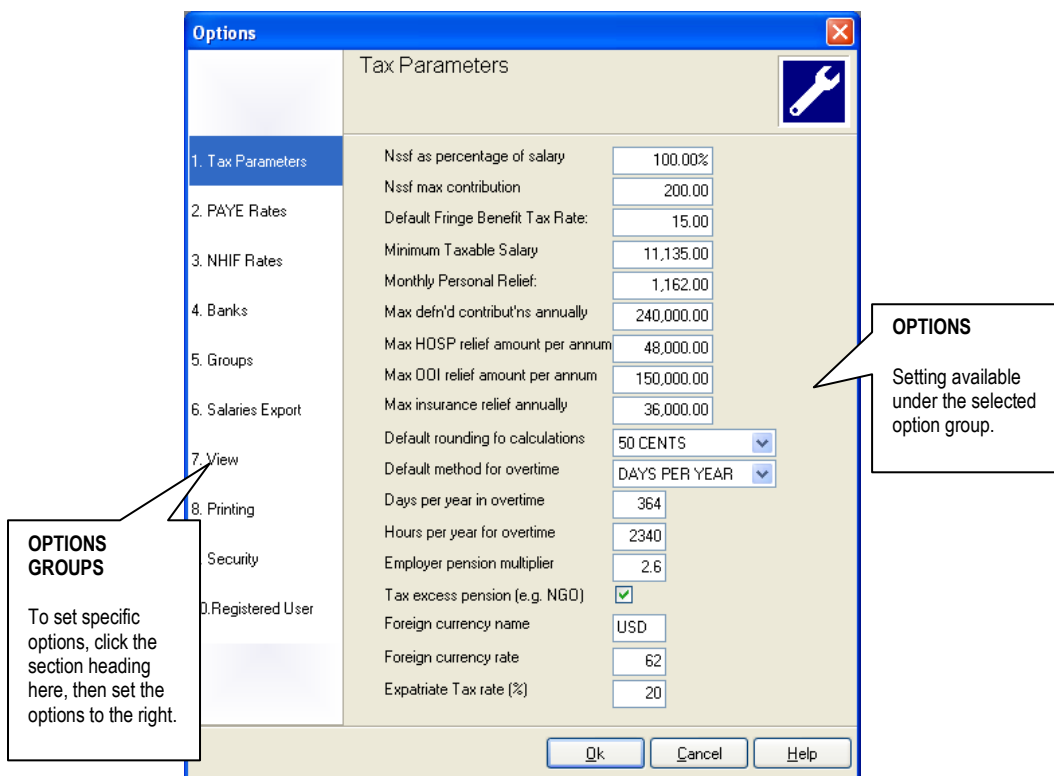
Options

Tax Parameters

1. Tax Parameters
2. PAYE Rates
3. NHIF Rates
4. Banks
5. Groups
6. Salaries Export
7. View
8. Printing
Security
0.Registered User

| | |
|---|---|
| Nssf as percentage of salary | 100.00% |
| Nssf max contribution | 200.00 |
| Default Fringe Benefit Tax Rate: | 15.00 |
| Minimum Taxable Salary | 11,135.00 |
| Monthly Personal Relief: | 1,162.00 |
| Max defn'd contribut'ns annually | 240,000.00 |
| Max HOSP relief amount per annum | 48,000.00 |
| Max OOI relief amount per annum | 150,000.00 |
| Max insurance relief annually | 36,000.00 |
| Default rounding fo calculations | 50 CENTS |
| Default method for overtime | DAYS PER YEAR |
| Days per year in overtime | 364 |
| Hours per year for overtime | 2340 |
| Employer pension multiplier | 2.6 |
| Tax excess pension (e.g. NGO) | ☑ |
| Foreign currency name | USD |
| Foreign currency rate | 62 |
| Expatriate Tax rate (%) | 20 |

Ok Cancel Help

OPTIONS

Setting available under the selected option group.

OPTIONS GROUPS

To set specific options, click the section heading here, then set the options to the right.